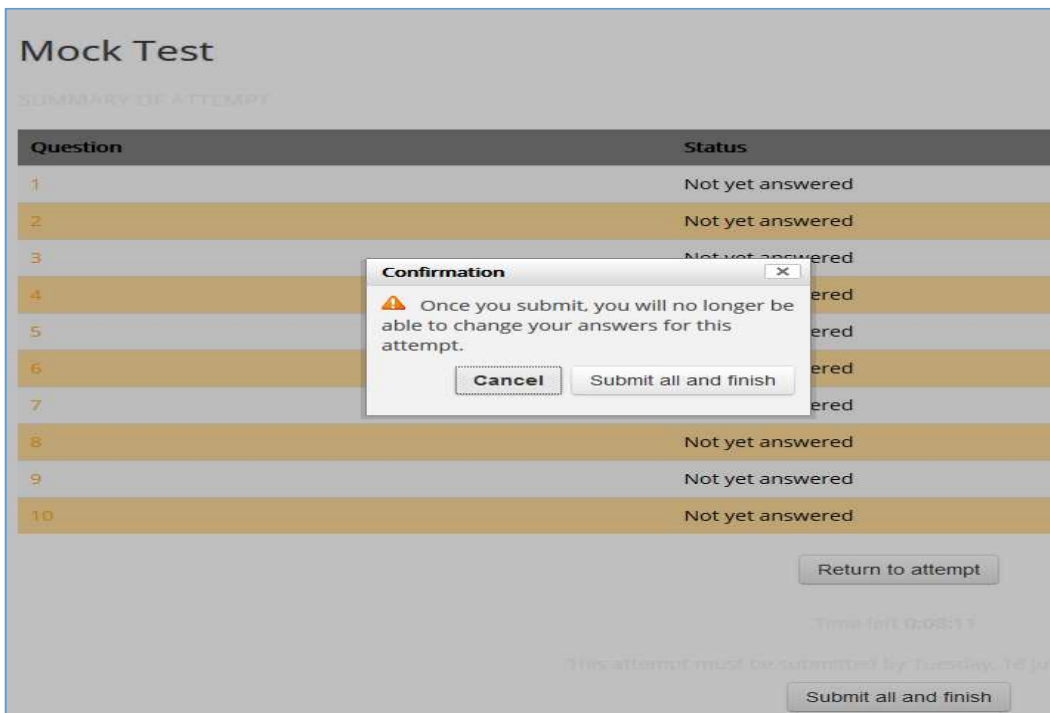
Mock Test

SUMMARY OF ATTEMPT

| Question | Status |
|---|---|
| 1 | Not yet answered |
| 2 | Not yet answered |
| 3 | Not yet answered |
| 4 | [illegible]ered |
| 5 | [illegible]ered |
| 6 | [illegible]ered |
| 7 | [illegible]ered |
| 8 | Not yet answered |
| 9 | Not yet answered |
| 10 | Not yet answered |

Confirmation ×

Once you submit, you will no longer be able to change your answers for this attempt.

Cancel Submit all and finish

Return to attempt

Time left 0:08:11

This attempt must be submitted by Tuesday, 18 J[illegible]

Submit all and finish